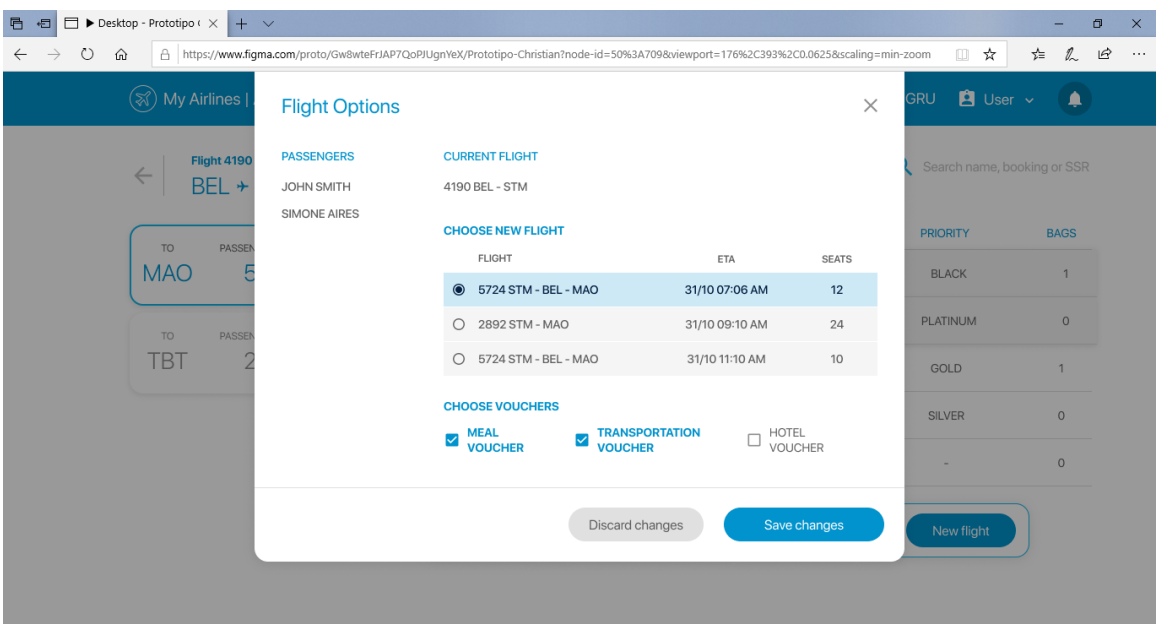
▶ Desktop - Prototipo (

https://www.figma.com/proto/Gw8wteFrJAP7QoPJUgnYeX/Prototipo-Christian?node-id=50%3A709&viewport=176%2C393%2C0.0625&scaling=min-zoom

My Airlines |

GRU User

Flight 4190
BEL ✈

Search name, booking or SSR

TO MAO PASSEN 5

TO TBT PASSEN 2

| PRIORITY | BAGS |
|---|---|
| BLACK | 1 |
| PLATINUM | 0 |
| GOLD | 1 |
| SILVER | 0 |
| - | 0 |

New flight

Flight Options

PASSENGERS
JOHN SMITH
SIMONE AIRES

CURRENT FLIGHT
4190 BEL - STM

CHOOSE NEW FLIGHT

| FLIGHT | ETA | SEATS |
|---|---|---|
| 5724 STM - BEL - MAO | 31/10 07:06 AM | 12 |
| 2892 STM - MAO | 31/10 09:10 AM | 24 |
| 5724 STM - BEL - MAO | 31/10 11:10 AM | 10 |

CHOOSE VOUCHERS

MEAL VOUCHER
TRANSPORTATION VOUCHER
HOTEL VOUCHER

Discard changes
Save changes